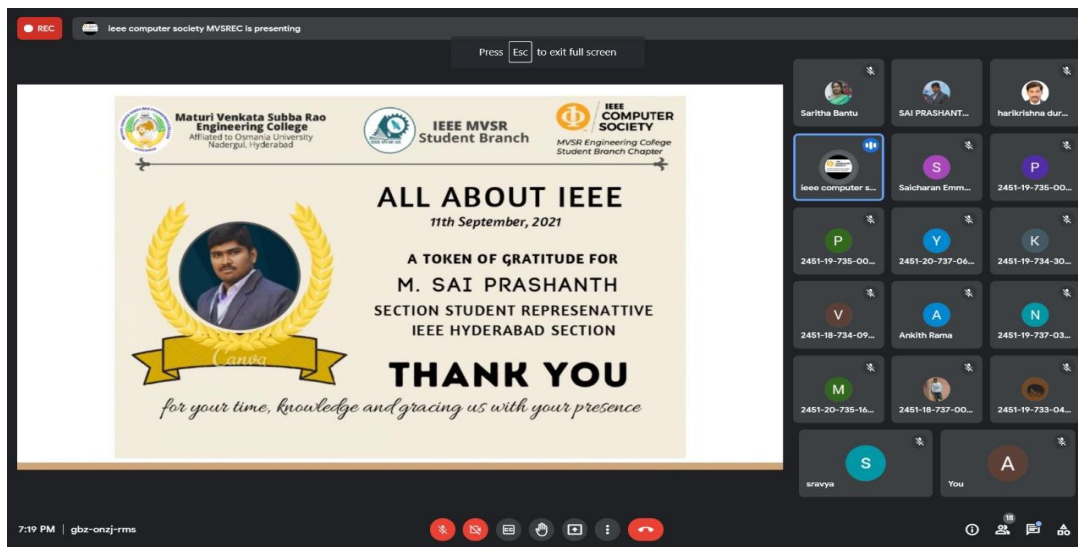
REC

ieee computer society MVSREC is presenting

Press Esc to exit full screen

Maturi Venkata Subba Rao Engineering College
Affiliated to Osmania University
Nadergul, Hyderabad

IEEE MVSR Student Branch

IEEE COMPUTER SOCIETY
MVSR Engineering College Student Branch Chapter

ALL ABOUT IEEE
11th September, 2021

A TOKEN OF GRATITUDE FOR
M. SAI PRASHANTH
SECTION STUDENT REPRESENATTIVE
IEEE HYDERABAD SECTION

Canva

THANK YOU
for your time, knowledge and gracing us with your presence

Saritha Bantu
SAI PRASHANT...
harikrishna dur...
ieee computer s...
S
Saicharan Emm...
P
2451-19-735-00...
P
2451-19-735-00...
Y
2451-20-737-06...
K
2451-19-734-30...
V
2451-18-734-09...
A
Ankith Rama
N
2451-19-737-03...
M
2451-20-735-16...
2451-18-737-00...
2451-19-733-04...
S
sravya
A
You

7:19 PM | gbz-onzj-rms

18